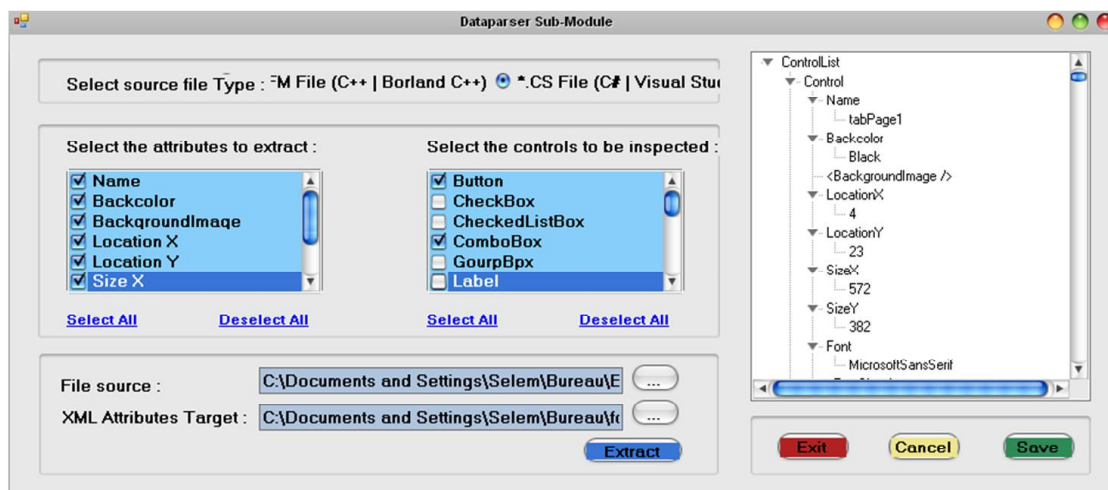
Dataparser Sub-Module

Select source file Type : ⁼M File (C++ | Borland C++) *.CS File (C# | Visual Stu

Select the attributes to extract :

Name
Backcolor
BackgroundImage
Location X
Location Y
Size X

Select All
Deselect All

Select the controls to be inspected :

Button
CheckBox
CheckedListBox
ComboBox
GourpBpx
Label

Select All
Deselect All

File source : C:\Documents and Settings\Selem\Bureau\E ...

XML Attributes Target : C:\Documents and Settings\Selem\Bureau\fc ...

Extract

ControlList
Control
Name
tabPage1
Backcolor
Black
<BackgroundImage />
LocationX
4
LocationY
23
SizeX
572
SizeY
382
Font
MicrosoftSansSerif

Exit
Cancel
Save